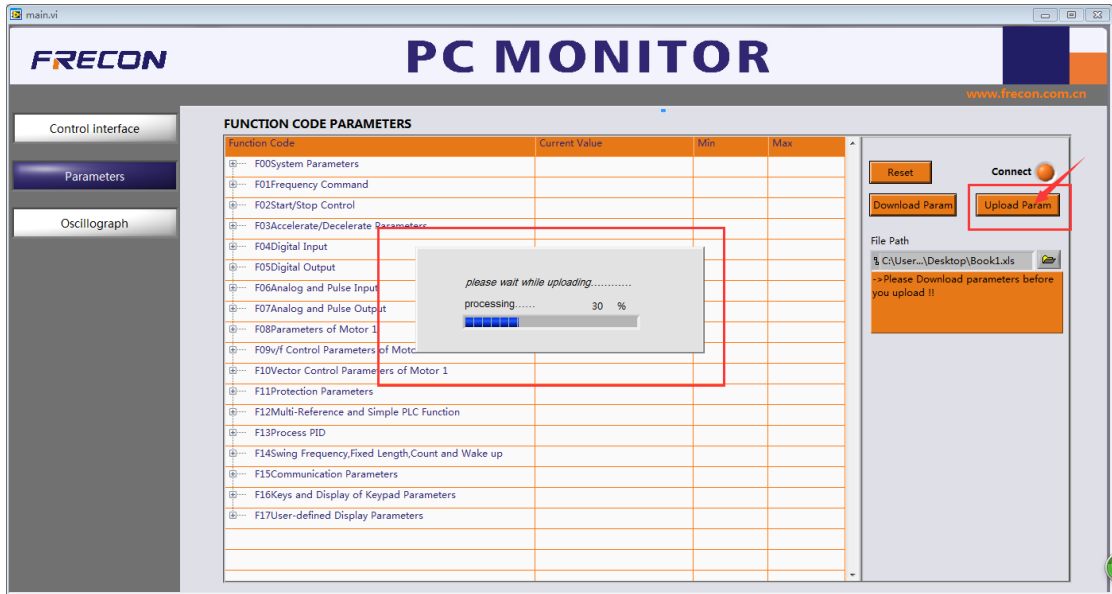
main.vi

FRECON

PC MONITOR

www.frecon.com.cn

Control interface

Parameters

Oscillograph

FUNCTION CODE PARAMETERS

| Function Code | Current Value | Min | Max |
|---|---|---|---|
| F00System Parameters | | | |
| F01Frequency Command | | | |
| F02Start/Stop Control | | | |
| F03Accelerate/Decelerate Parameters | | | |
| F04Digital Input | | | |
| F05Digital Output | | | |
| F06Analog and Pulse Input | | | |
| F07Analog and Pulse Output | | | |
| F08Parameters of Motor 1 | | | |
| F09v/f Control Parameters of Motc | | | |
| F10Vector Control Parameters of Motor 1 | | | |
| F11Protection Parameters | | | |
| F12Multi-Reference and Simple PLC Function | | | |
| F13Process PID | | | |
| F14Swing Frequency,Fixed Length,Count and Wake up | | | |
| F15Communication Parameters | | | |
| F16Keys and Display of Keypad Parameters | | | |
| F17User-defined Display Parameters | | | |

please wait while uploading............

processing...... 30 %

Reset

Connect

Download Param

Upload Param

File Path

C:\User...\Desktop\Book1.xls

->Please Download parameters before you upload !!